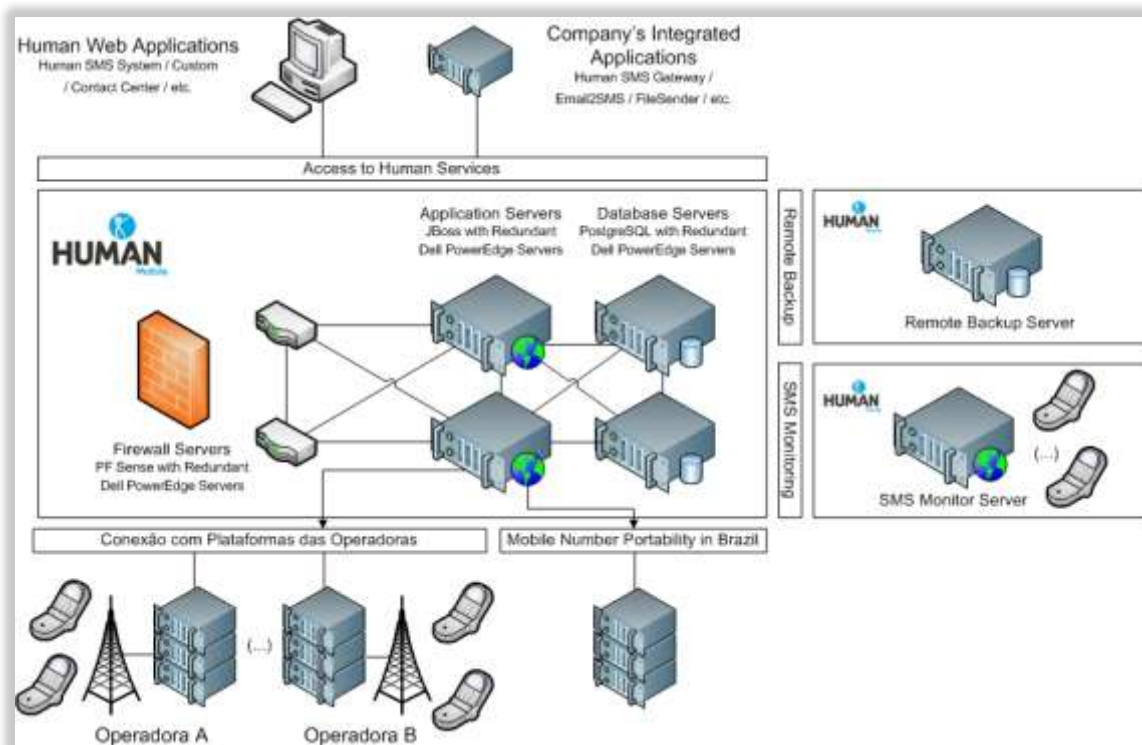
Human Web Applications
Human SMS System / Custom / Contact Center / etc.

Company's Integrated Applications
Human SMS Gateway / Email2SMS / FileSender / etc.

Access to Human Services

HUMAN
Mobile

Application Servers
JBoss with Redundant Dell PowerEdge Servers

Database Servers
PostgreSQL with Redundant Dell PowerEdge Servers

Firewall Servers
PF Sense with Redundant Dell PowerEdge Servers

Remote Backup

HUMAN

Remote Backup Server

SMS Monitoring

HUMAN

(...)

SMS Monitor Server

Conexão com Plataformas das Operadoras

Mobile Number Portability in Brazil

(...)

Operadora A

Operadora B